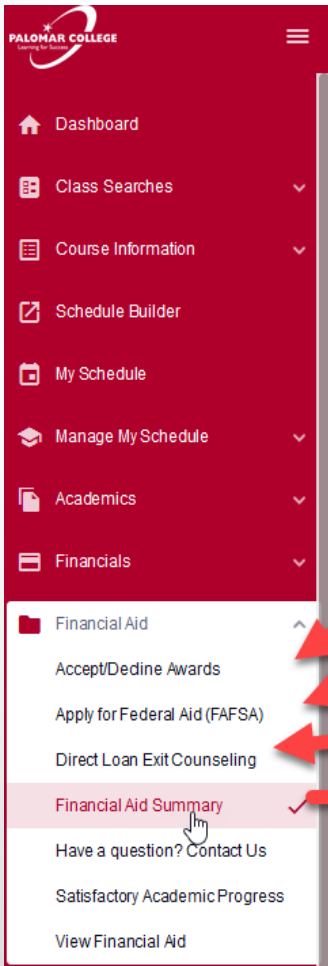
PALOMAR COLLEGE
Learning for Success

Dashboard

Class Searches

Course Information

Schedule Builder

My Schedule

Manage My Schedule

Academics

Financials

Financial Aid

Accept/Dedine Awards

Apply for Federal Aid (FAFSA)

Direct Loan Exit Counseling

Financial Aid Summary

Have a question? Contact Us

Satisfactory Academic Progress

View Financial Aid